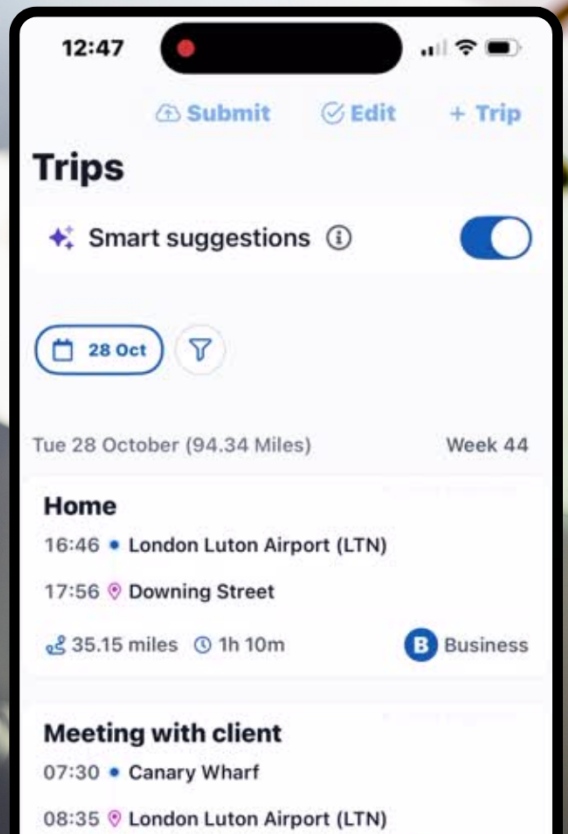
12:47

Submit Edit + Trip

Trips

Smart suggestions

28 Oct

Tue 28 October (94.34 Miles) Week 44

Home
16:46 • London Luton Airport (LTN)
17:56 Downing Street
35.15 miles 1h 10m B Business

Meeting with client
07:30 • Canary Wharf
08:35 London Luton Airport (LTN)